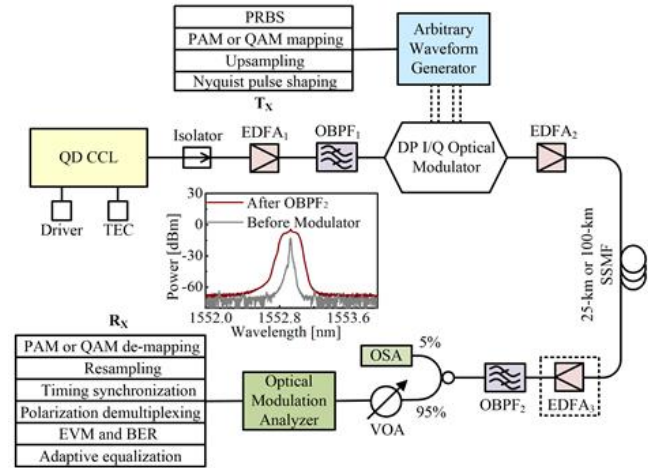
PRBS
PAM or QAM mapping
Upsampling
Nyquist pulse shaping
$T_X$

Arbitrary Waveform Generator

QD CCL
Driver
TEC
Isolator
$EDFA_1$
$OBPF_1$
DP I/Q Optical Modulator
$EDFA_2$

30
0
-30
-60
Power [dBm]
After $OBPF_2$
Before Modulator
1552.0
1552.8
1553.6
Wavelength [nm]

25-km or 100-km SSMF

$R_X$
PAM or QAM de-mapping
Resampling
Timing synchronization
Polarization demultiplexing
EVM and BER
Adaptive equalization

Optical Modulation Analyzer
OSA
5%
95%
VOA
$OBPF_2$
$EDFA_3$